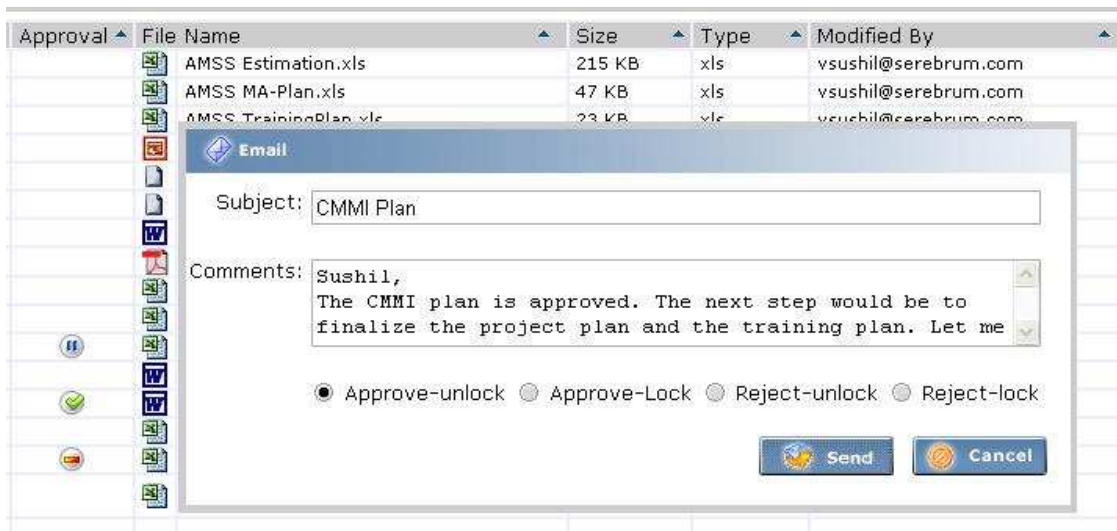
| Approval ▲ | File Name ▲ | Size ▲ | Type ▲ | Modified By ▲ |
|---|---|---|---|---|
| | AMSS Estimation.xls | 215 KB | xls | vsushil@serebrum.com |
| | AMSS MA-Plan.xls | 47 KB | xls | vsushil@serebrum.com |
| | AMSS TrainingPlan.xls | 23 KB | xls | vsushil@serebrum.com |

Email

Subject: CMMI Plan

Comments: Sushil,
The CMMI plan is approved. The next step would be to finalize the project plan and the training plan. Let me

Approve-unlock Approve-Lock Reject-unlock Reject-lock

Send Cancel